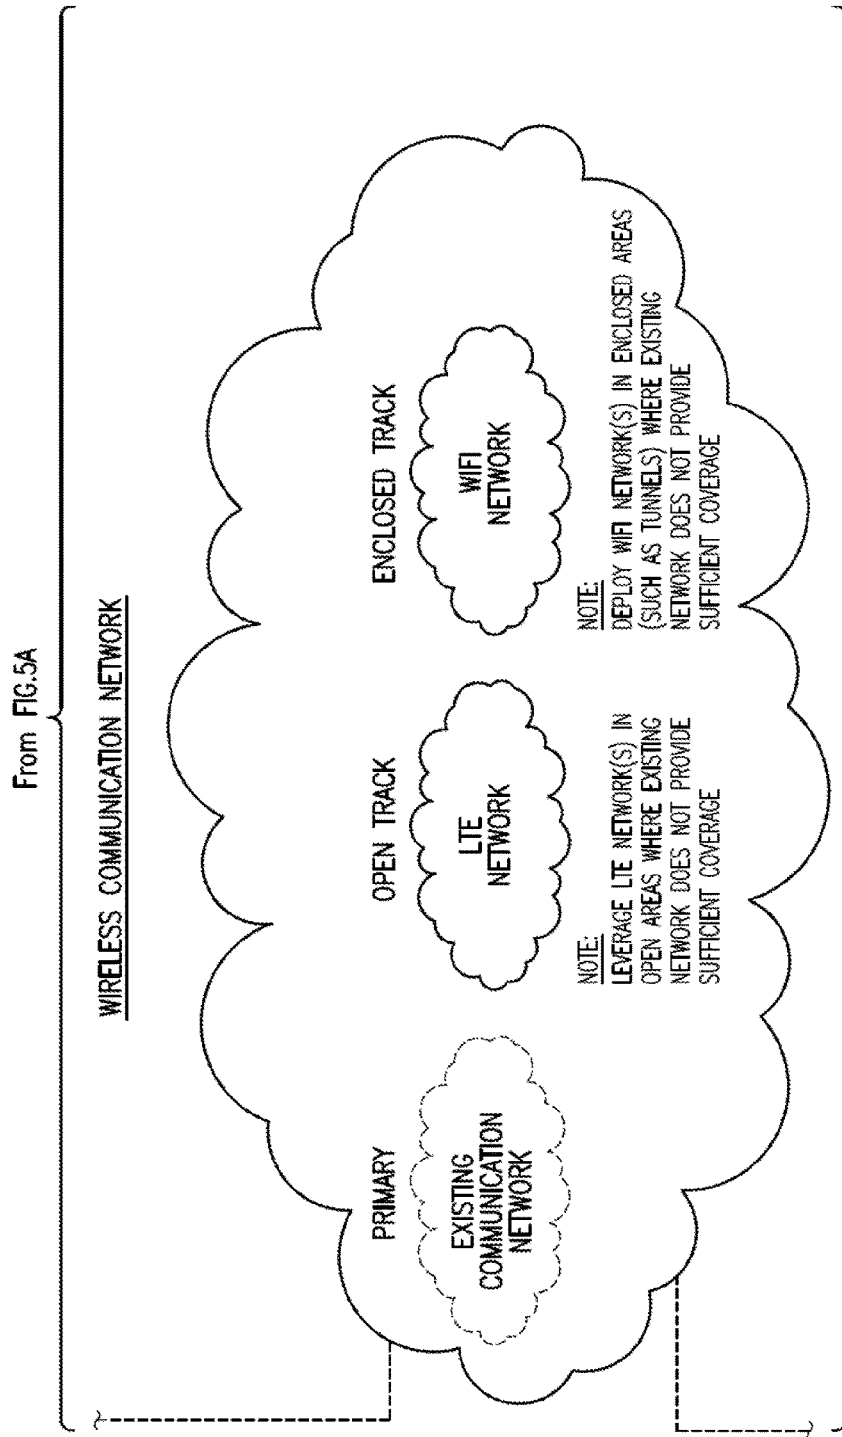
From FIG.5A

WIRELESS COMMUNICATION NETWORK

PRIMARY

EXISTING COMMUNICATION NETWORK

OPEN TRACK

LTE NETWORK

NOTE:
LEVERAGE LTE NETWORK(S) IN OPEN AREAS WHERE EXISTING NETWORK DOES NOT PROVIDE SUFFICIENT COVERAGE

ENCLOSED TRACK

WIFI NETWORK

NOTE:
DEPLOY WIFI NETWORK(S) IN ENCLOSED AREAS (SUCH AS TUNNELS) WHERE EXISTING NETWORK DOES NOT PROVIDE SUFFICIENT COVERAGE